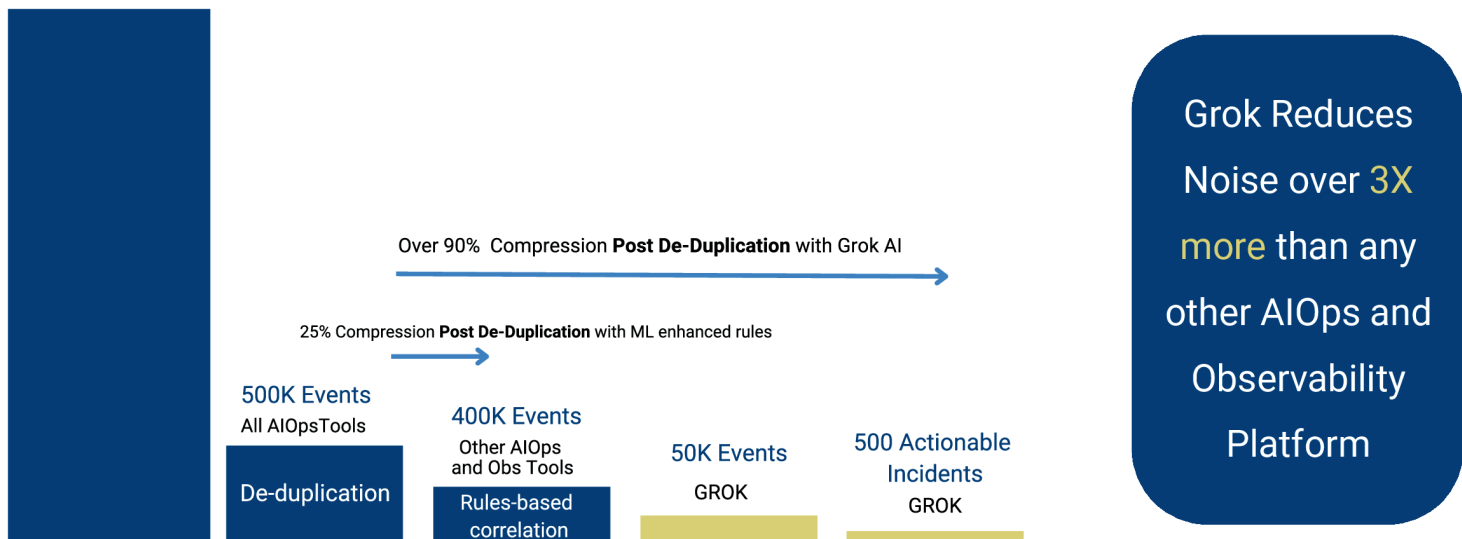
Over 90% Compression **Post De-Duplication** with Grok AI

25% Compression **Post De-Duplication** with ML enhanced rules

500K Events
All AIOpsTools

De-duplication

400K Events
Other AIOps and Obs Tools

Rules-based correlation

50K Events
GROK

500 Actionable Incidents
GROK

Grok Reduces Noise over 3X more than any other AIOps and Observability Platform